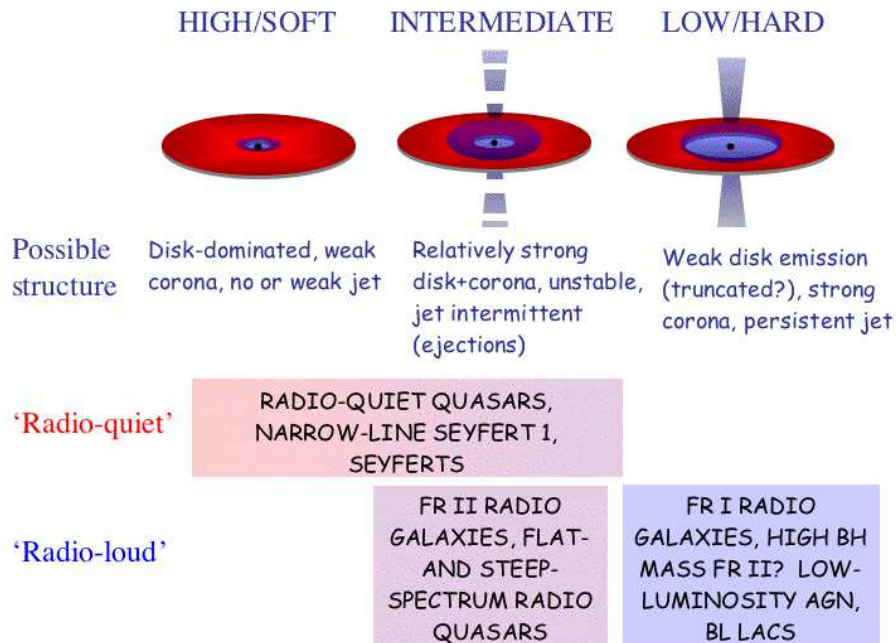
HIGH/SOFT INTERMEDIATE LOW/HARD

Possible structure

Disk-dominated, weak corona, no or weak jet

Relatively strong disk+corona, unstable, jet intermittent (ejections)

Weak disk emission (truncated?), strong corona, persistent jet

'Radio-quiet'

RADIO-QUIET QUASARS, NARROW-LINE SEYFERT 1, SEYFERTS

'Radio-loud'

FR II RADIO GALAXIES, FLAT- AND STEEP-SPECTRUM RADIO QUASARS

FR I RADIO GALAXIES, HIGH BH MASS FR II? LOW-LUMINOSITY AGN, BL LACS